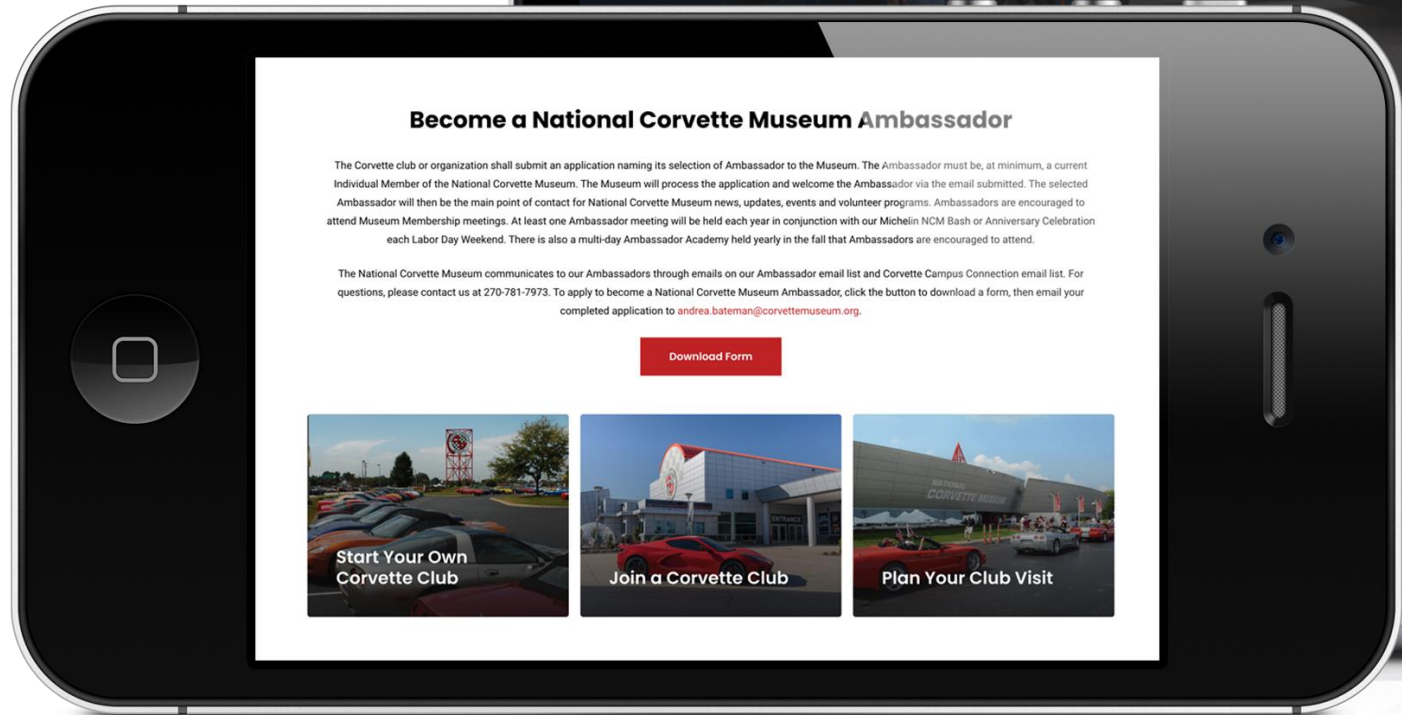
Become a National Corvette Museum Ambassador

The Corvette club or organization shall submit an application naming its selection of Ambassador to the Museum. The Ambassador must be, at minimum, a current Individual Member of the National Corvette Museum. The Museum will process the application and welcome the Ambassador via the email submitted. The selected Ambassador will then be the main point of contact for National Corvette Museum news, updates, events and volunteer programs. Ambassadors are encouraged to attend Museum Membership meetings. At least one Ambassador meeting will be held each year in conjunction with our Michelin NCM Bash or Anniversary Celebration each Labor Day Weekend. There is also a multi-day Ambassador Academy held yearly in the fall that Ambassadors are encouraged to attend.

The National Corvette Museum communicates to our Ambassadors through emails on our Ambassador email list and Corvette Campus Connection email list. For questions, please contact us at 270-781-7973. To apply to become a National Corvette Museum Ambassador, click the button to download a form, then email your completed application to andrea.bateman@corvettemuseum.org.

Download Form

Start Your Own Corvette Club

ENTRANCE

Join a Corvette Club

NATIONAL CORVETTE MUSEUM

Plan Your Club Visit